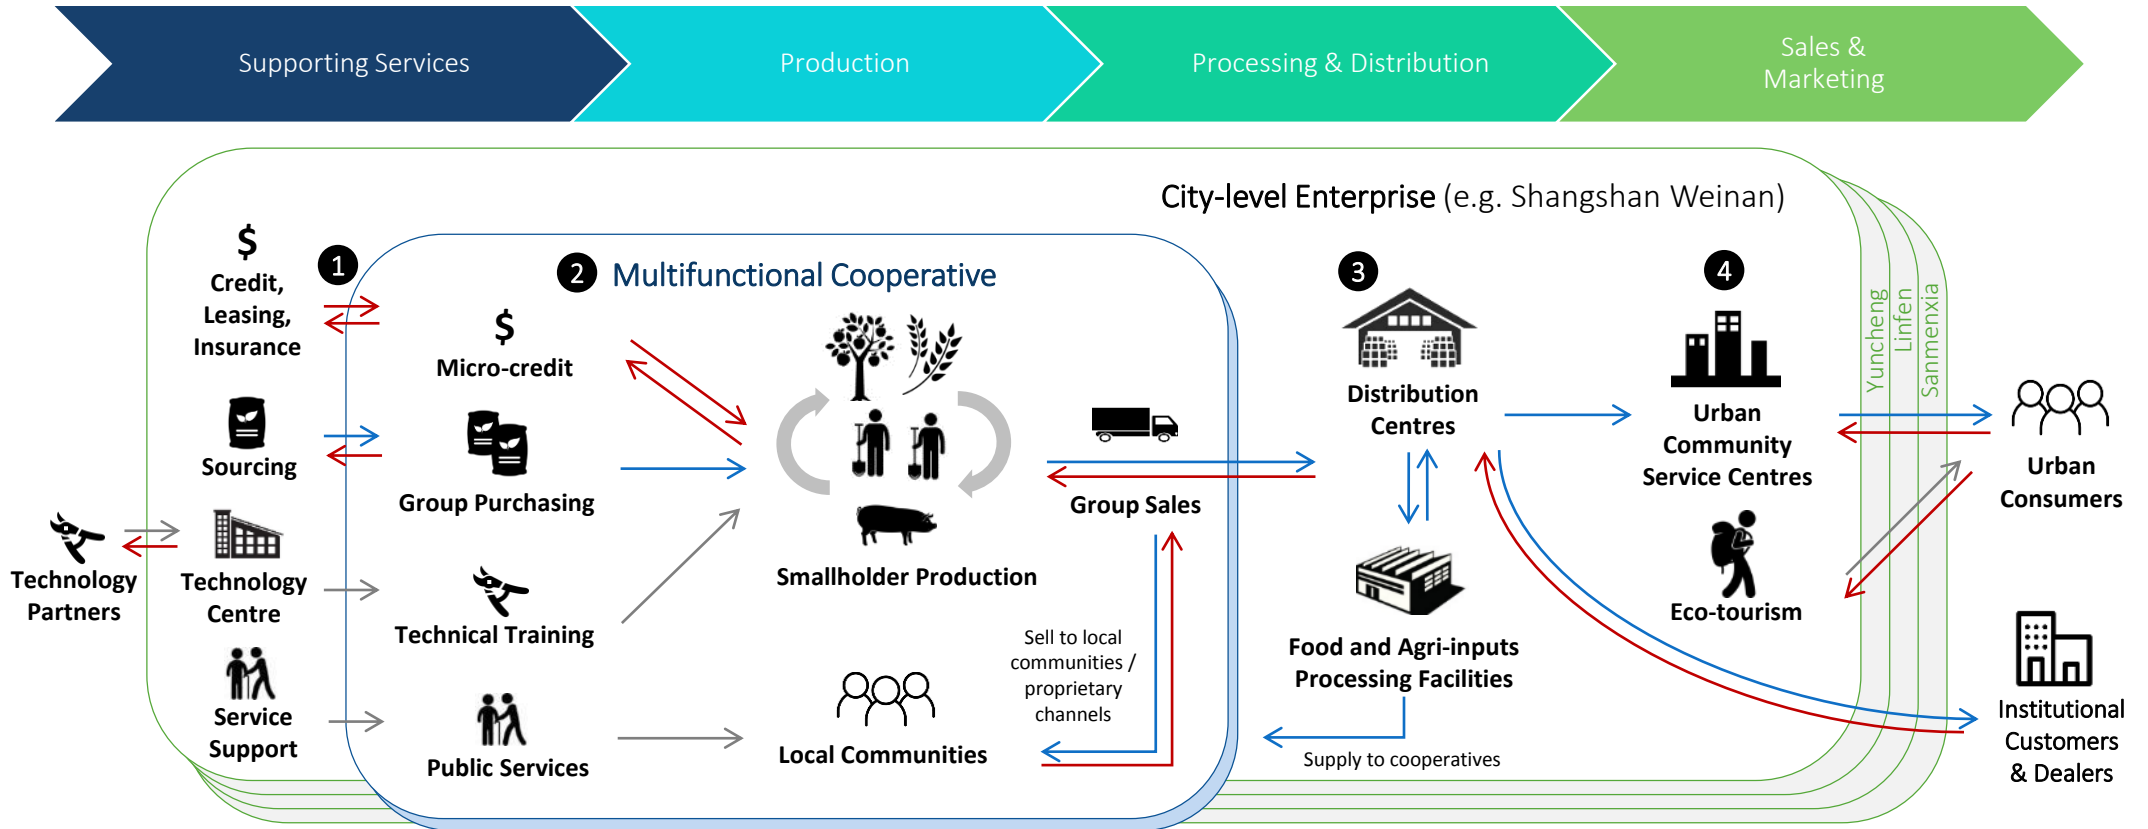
Supporting Services

Production

Processing & Distribution

Sales & Marketing

City-level Enterprise (e.g. Shangshan Weinan)

Yuncheng

Linfen

Sanmenxia

1

$

Credit, Leasing, Insurance

Sourcing

Technology Centre

Service Support

Technology Partners

2 Multifunctional Cooperative

$

Micro-credit

Group Purchasing

Technical Training

Public Services

Smallholder Production

Local Communities

Group Sales

Sell to local communities / proprietary channels

3

Distribution Centres

Food and Agri-inputs Processing Facilities

Supply to cooperatives

4

Urban Community Service Centres

Eco-tourism

Urban Consumers

Institutional Customers & Dealers